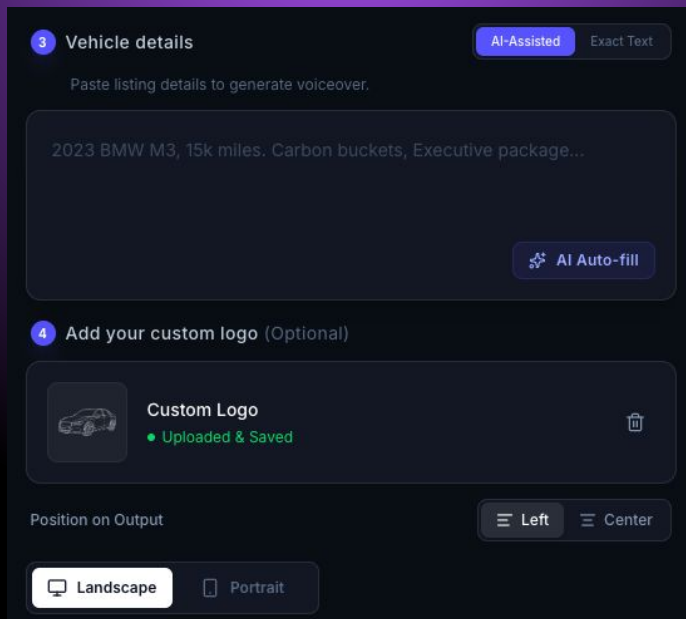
3 Vehicle details

AI-Assisted Exact Text

Paste listing details to generate voiceover.

2023 BMW M3, 15k miles. Carbon buckets, Executive package...

AI Auto-fill

4 Add your custom logo (Optional)

Custom Logo
● Uploaded & Saved

Position on Output

Left Center

Landscape Portrait